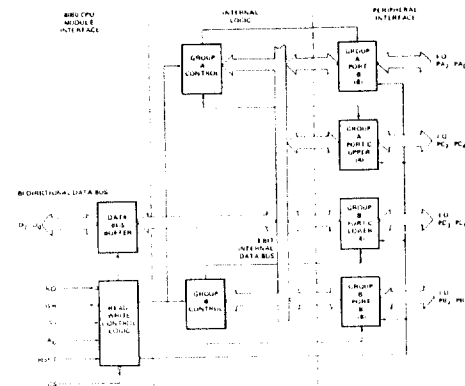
8080 CPU
MODULE
INTERFACE

INTERNAL
LOGIC

PERIPHERAL
INTERFACE

GROUP
A
CONTROL

GROUP
A
PORT
A
(8)

I/O
$PA_7$ - $PA_0$

GROUP
A
PORT C
UPPER
(4)

I/O
$PC_7$ - $PC_4$

BI-DIRECTIONAL DATA BUS

$D_7$ - $D_0$

DATA
BUS
BUFFER

8 BIT
INTERNAL
DATA BUS

GROUP
B
PORT C
LOWER
(4)

I/O
$PC_3$ - $PC_0$

RD
WR
$A_1$
$A_0$
RESET

READ
WRITE
CONTROL
LOGIC

GROUP
B
CONTROL

GROUP
B
PORT
B
(8)

I/O
$PB_7$ - $PB_0$

CS
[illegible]